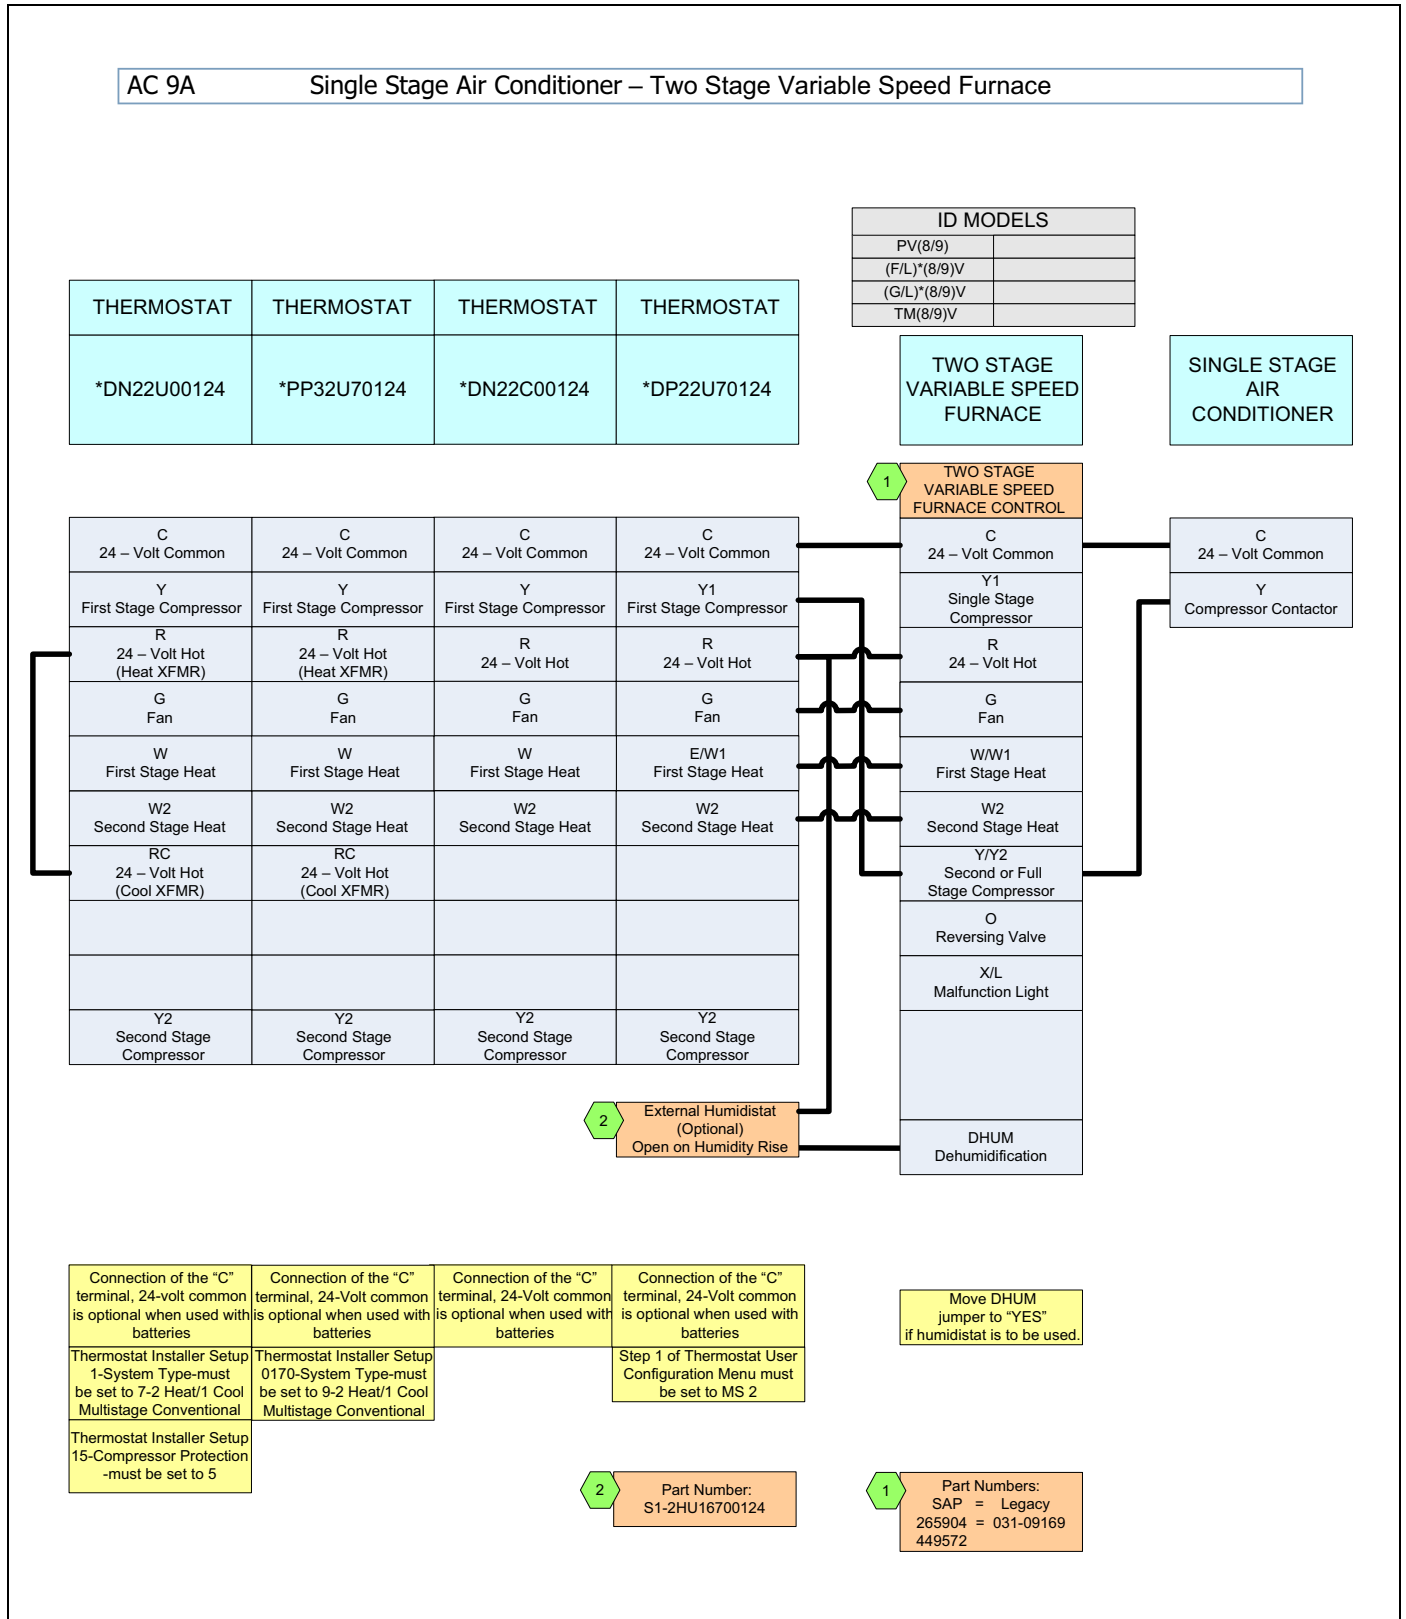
AC 9A Single Stage Air Conditioner – Two Stage Variable Speed Furnace

| ID MODELS | |
|---|---|
| PV(8/9) | |
| (F/L)*(8/9)V | |
| (G/L)*(8/9)V | |
| TM(8/9)V | |

| THERMOSTAT | THERMOSTAT | THERMOSTAT | THERMOSTAT |
|---|---|---|---|
| *DN22U00124 | *PP32U70124 | *DN22C00124 | *DP22U70124 |
| C 24 – Volt Common | C 24 – Volt Common | C 24 – Volt Common | C 24 – Volt Common |
| Y First Stage Compressor | Y First Stage Compressor | Y First Stage Compressor | Y1 First Stage Compressor |
| R 24 – Volt Hot (Heat XFMR) | R 24 – Volt Hot (Heat XFMR) | R 24 – Volt Hot | R 24 – Volt Hot |
| G Fan | G Fan | G Fan | G Fan |
| W First Stage Heat | W First Stage Heat | W First Stage Heat | E/W1 First Stage Heat |
| W2 Second Stage Heat | W2 Second Stage Heat | W2 Second Stage Heat | W2 Second Stage Heat |
| RC 24 – Volt Hot (Cool XFMR) | RC 24 – Volt Hot (Cool XFMR) | | |
| | | | |
| | | | |
| Y2 Second Stage Compressor | Y2 Second Stage Compressor | Y2 Second Stage Compressor | Y2 Second Stage Compressor |

TWO STAGE VARIABLE SPEED FURNACE

1 TWO STAGE VARIABLE SPEED FURNACE CONTROL

C 24 – Volt Common
Y1 Single Stage Compressor
R 24 – Volt Hot
G Fan
W/W1 First Stage Heat
W2 Second Stage Heat
Y/Y2 Second or Full Stage Compressor
O Reversing Valve
X/L Malfunction Light
DHUM Dehumidification

SINGLE STAGE AIR CONDITIONER

C 24 – Volt Common
Y Compressor Contactor

2 External Humidistat (Optional) Open on Humidity Rise

Connection of the "C" terminal, 24-volt common is optional when used with batteries

Connection of the "C" terminal, 24-Volt common is optional when used with batteries

Connection of the "C" terminal, 24-Volt common is optional when used with batteries

Connection of the "C" terminal, 24-Volt common is optional when used with batteries

Thermostat Installer Setup 1-System Type-must be set to 7-2 Heat/1 Cool Multistage Conventional

Thermostat Installer Setup 0170-System Type-must be set to 9-2 Heat/1 Cool Multistage Conventional

Step 1 of Thermostat User Configuration Menu must be set to MS 2

Thermostat Installer Setup 15-Compressor Protection -must be set to 5

Move DHUM jumper to "YES" if humidistat is to be used.

2 Part Number: S1-2HU16700124

1 Part Numbers: SAP = Legacy 265904 = 031-09169 449572